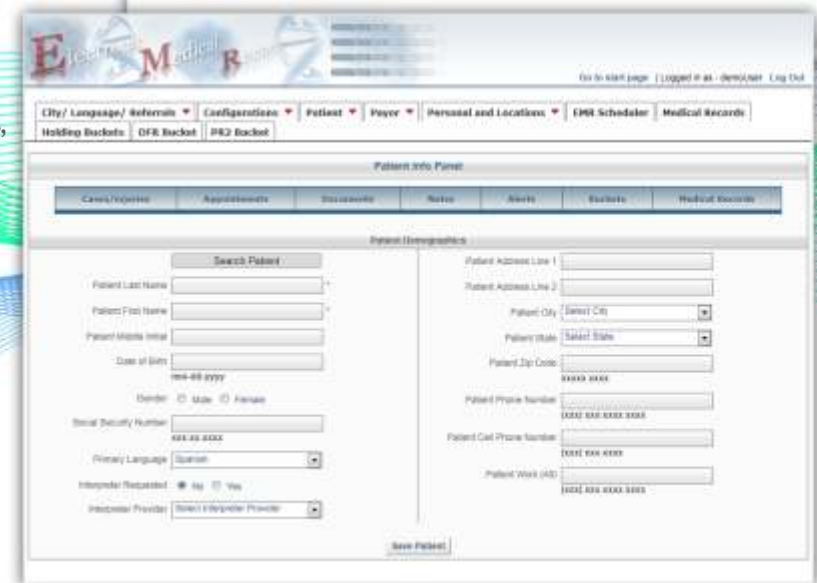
E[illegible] M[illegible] R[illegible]

Go to start page | Logged in as - demoUser Log Out

City/ Language/ Referrals ▼ | Configurations ▼ | Patient ▼ | Payer ▼ | Personal and Locations ▼ | EMR Scheduler | Medical Records | Holding Buckets | DFR Bucket | PR2 Bucket

Patient Info Panel

Cases/Injuries | Appointments | Documents | Notes | Alerts | Buckets | Medical Records

Patient Demographics

Search Patient

Patient Last Name *

Patient First Name *

Patient Middle Initial

Date of Birth
mm-dd-yyyy

Gender ○ Male ○ Female

Social Security Number
xxx-xx-xxxx

Primary Language Spanish

Interpreter Requested ● No ○ Yes

Interpreter Provider Select Interpreter Provider

Patient Address Line 1

Patient Address Line 2

Patient City Select City

Patient State Select State

Patient Zip Code
xxxxx-xxxx

Patient Phone Number
(xxx) xxx-xxxx xxxx

Patient Cell Phone Number
(xxx) xxx-xxxx

Patient Work (Alt)
(xxx) xxx-xxxx xxxx

Save Patient